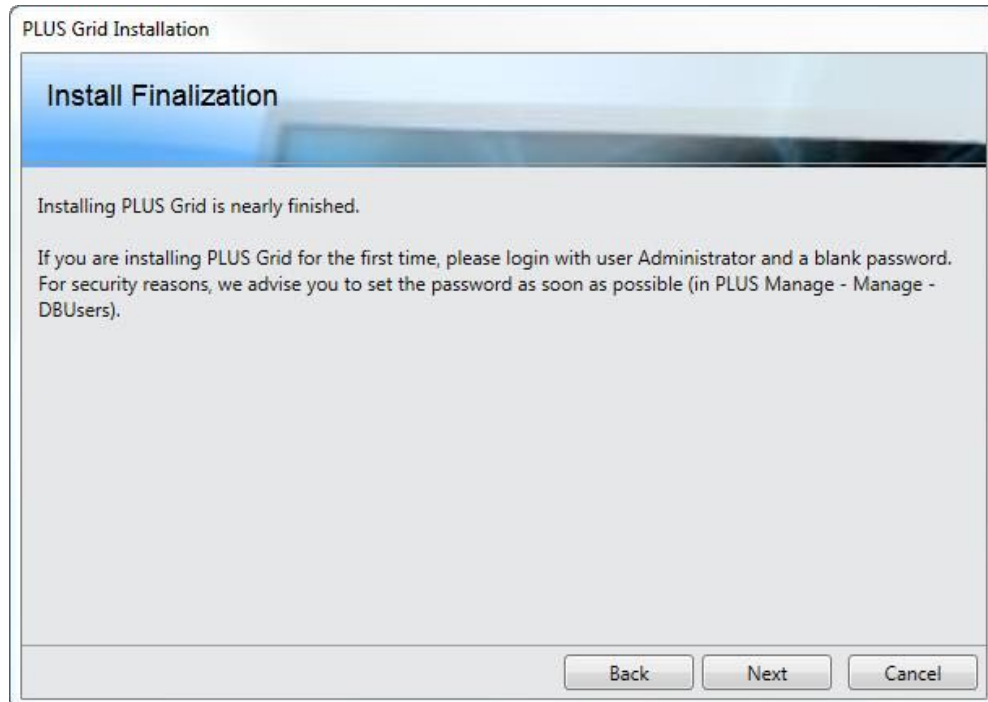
PLUS Grid Installation

Install Finalization

Installing PLUS Grid is nearly finished.

If you are installing PLUS Grid for the first time, please login with user Administrator and a blank password. For security reasons, we advise you to set the password as soon as possible (in PLUS Manage - Manage - DBUsers).

Back Next Cancel